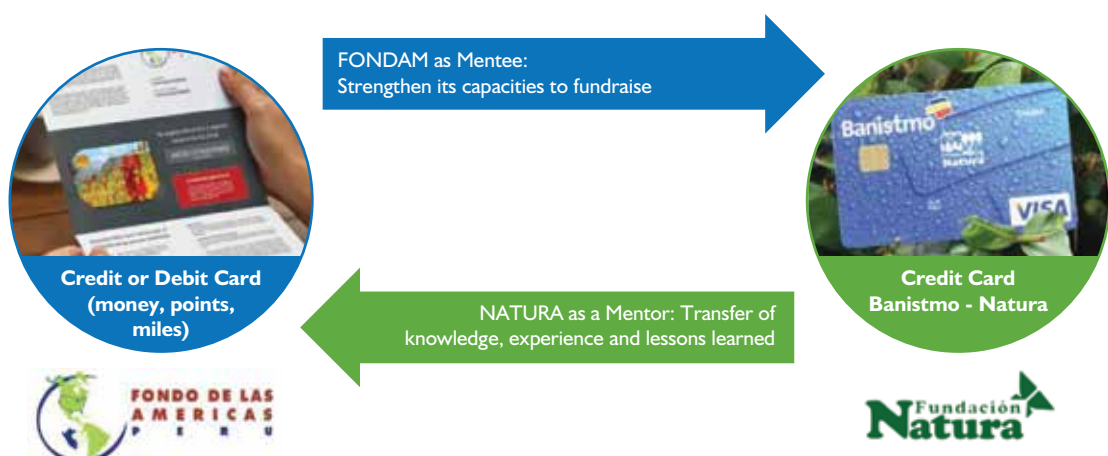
FONDAM as Mentee:
Strengthen its capacities to fundraise

Credit or Debit Card (money, points, miles)

Banistmo
Natura
VISA

Credit Card Banistmo - Natura

NATURA as a Mentor: Transfer of knowledge, experience and lessons learned

FONDO DE LAS AMERICAS PERU

Fundación Natura